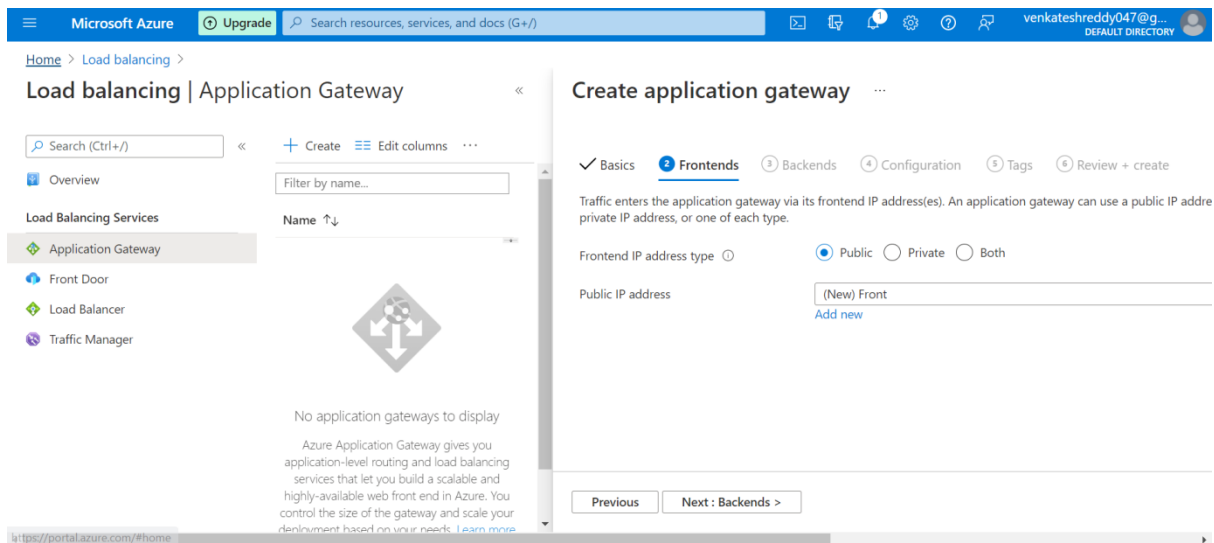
Microsoft Azure
Upgrade
Search resources, services, and docs (G+/)
1
venkateshreddy047@g...
DEFAULT DIRECTORY

Home > Load balancing >

Load balancing | Application Gateway

Search (Ctrl+/)
Overview
Load Balancing Services
Application Gateway
Front Door
Load Balancer
Traffic Manager

+ Create
Edit columns
···
Filter by name...
Name ↑↓

No application gateways to display

Azure Application Gateway gives you application-level routing and load balancing services that let you build a scalable and highly-available web front end in Azure. You control the size of the gateway and scale your deployment based on your needs. Learn more

https://portal.azure.com/#home

Create application gateway ···

Basics
2 Frontends
3 Backends
4 Configuration
5 Tags
6 Review + create

Traffic enters the application gateway via its frontend IP address(es). An application gateway can use a public IP addre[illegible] private IP address, or one of each type.

Frontend IP address type
Public
Private
Both

Public IP address
(New) Front
Add new

Previous
Next : Backends >